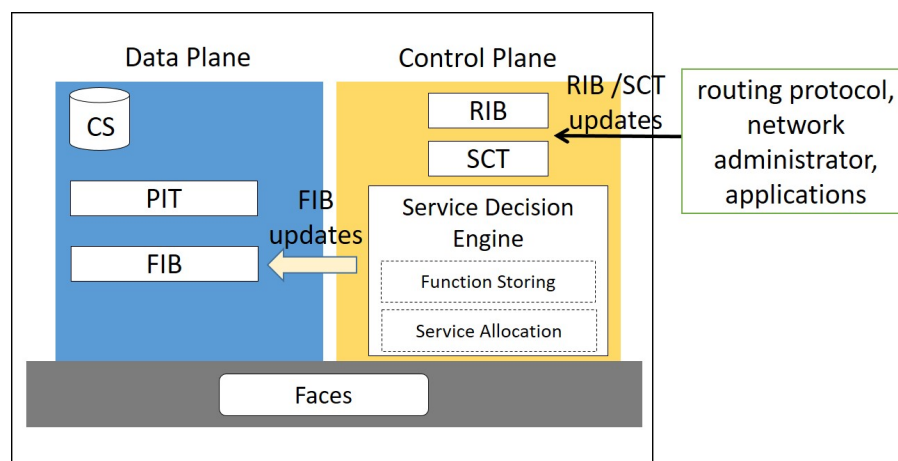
Data Plane

Control Plane

CS

PIT

FIB

FIB updates

RIB

SCT

RIB /SCT updates

routing protocol, network administrator, applications

Service Decision Engine

Function Storing

Service Allocation

Faces